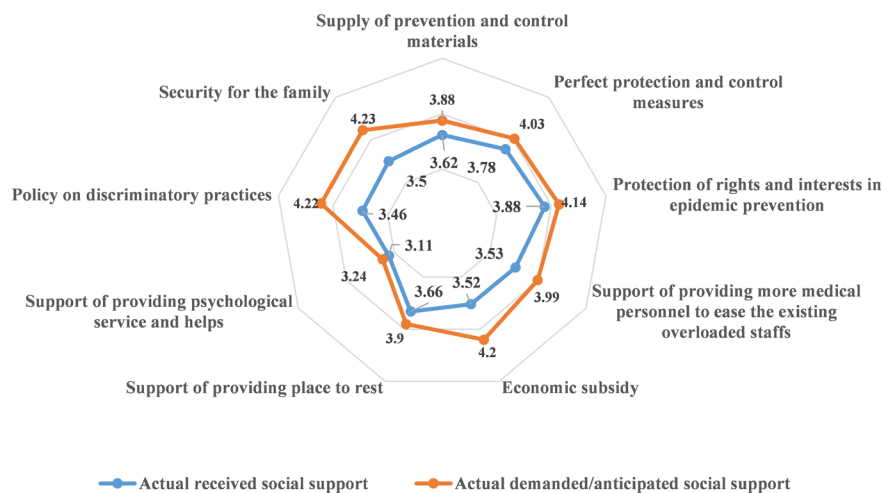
Supply of prevention and control materials

Perfect protection and control measures

Protection of rights and interests in epidemic prevention

Support of providing more medical personnel to ease the existing overloaded staffs

Economic subsidy

Support of providing place to rest

Support of providing psychological service and helps

Policy on discriminatory practices

Security for the family

3.88
4.03
4.14
3.99
4.2
3.9
3.24
4.22
4.23

3.62
3.78
3.88
3.53
3.52
3.66
3.11
3.46
3.5

Actual received social support
Actual demanded/anticipated social support